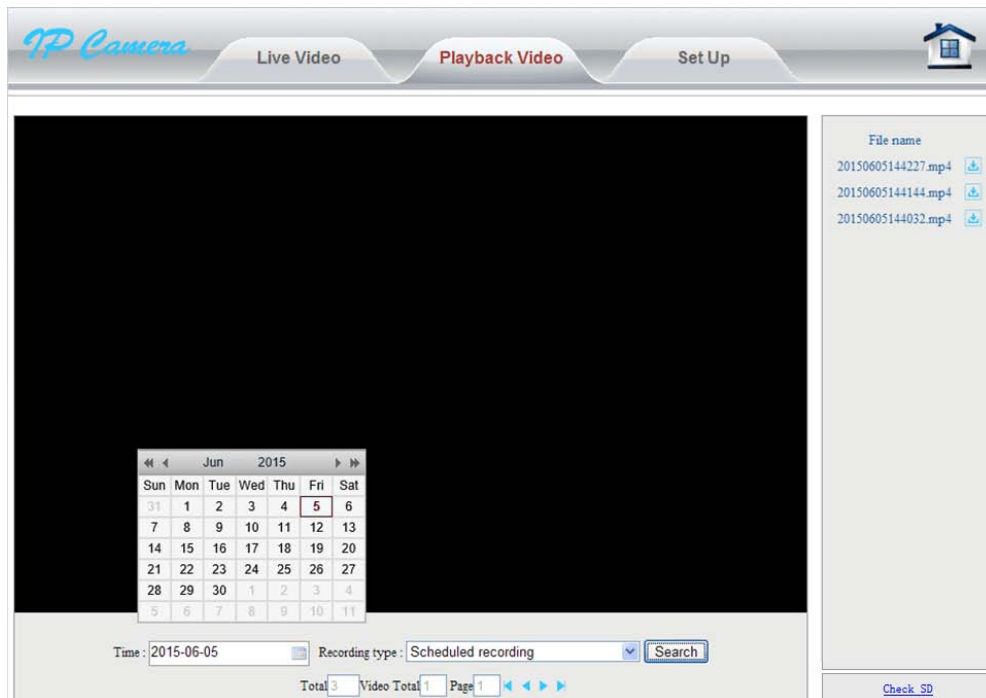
IP Camera

Live Video

Playback Video

Set Up

File name

20150605144227.mp4

20150605144144.mp4

20150605144032.mp4

Jun 2015

| Sun | Mon | Tue | Wed | Thu | Fri | Sat |
|---|---|---|---|---|---|---|
| 31 | 1 | 2 | 3 | 4 | 5 | 6 |
| 7 | 8 | 9 | 10 | 11 | 12 | 13 |
| 14 | 15 | 16 | 17 | 18 | 19 | 20 |
| 21 | 22 | 23 | 24 | 25 | 26 | 27 |
| 28 | 29 | 30 | 1 | 2 | 3 | 4 |
| 5 | 6 | 7 | 8 | 9 | 10 | 11 |

Time : 2015-06-05

Recording type : Scheduled recording

Search

Total 3 Video Total 1 Page 1

Check SD